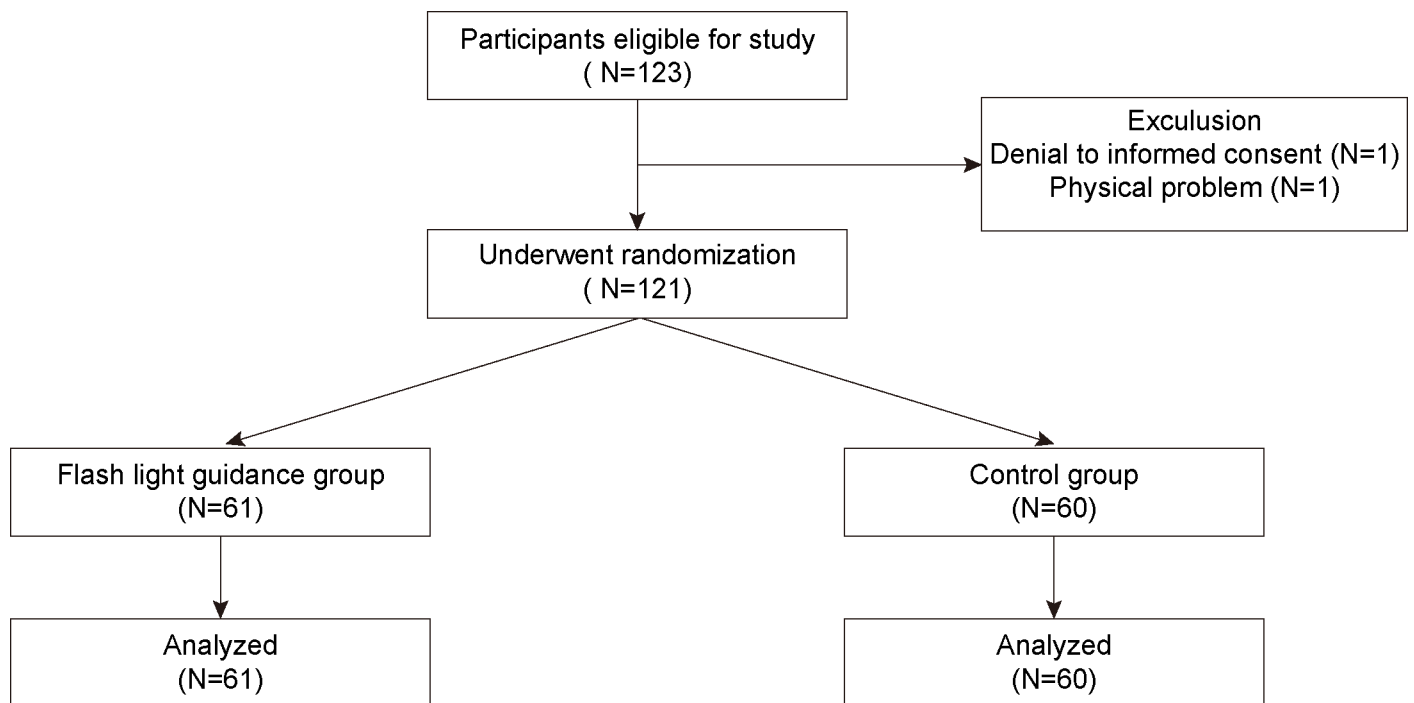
Participants eligible for study
( N=123)

Exculusion
Denial to informed consent (N=1)
Physical problem (N=1)

Underwent randomization
( N=121)

Flash light guidance group
(N=61)

Control group
(N=60)

Analyzed
(N=61)

Analyzed
(N=60)